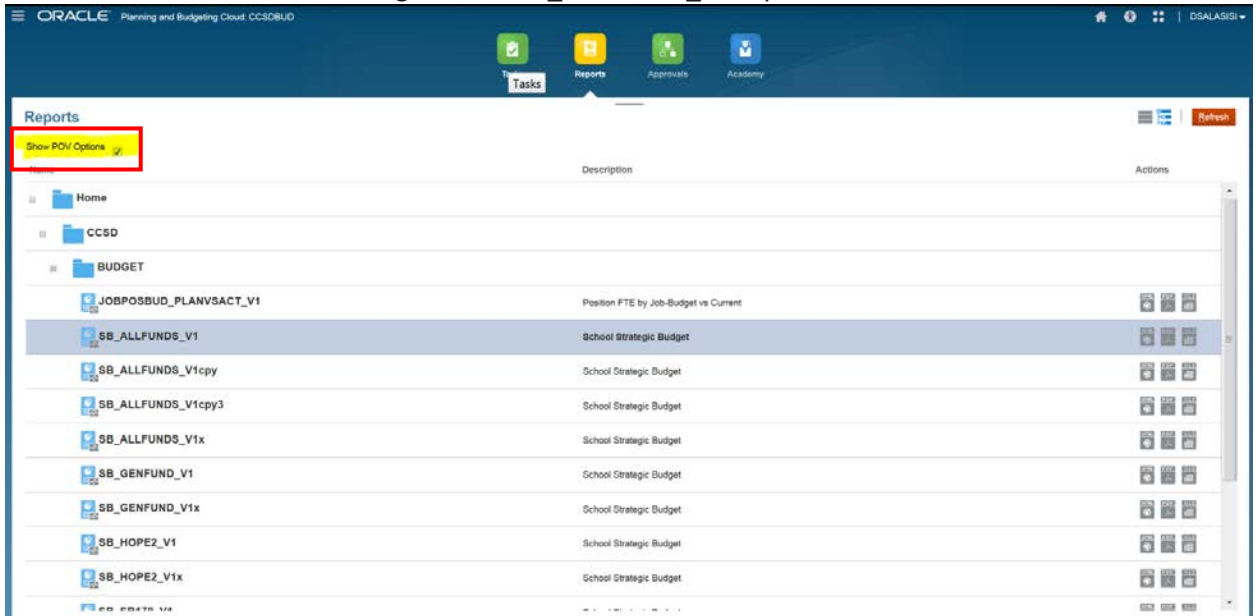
ORACLE Planning and Budgeting Cloud: CCSDBUD

DSALASISI

Tasks Reports Approvals Academy

Tasks

Reports

Refresh

Show POV Options

Description

Actions

Home

CCSD

BUDGET

| | |
|---|---|
| JOBPOSBUD_PLANVSACT_V1 | Position FTE by Job-Budget vs Current |
| SB_ALLFUNDS_V1 | School Strategic Budget |
| SB_ALLFUNDS_V1cpy | School Strategic Budget |
| SB_ALLFUNDS_V1cpy3 | School Strategic Budget |
| SB_ALLFUNDS_V1x | School Strategic Budget |
| SB_GENFUND_V1 | School Strategic Budget |
| SB_GENFUND_V1x | School Strategic Budget |
| SB_HOPE2_V1 | School Strategic Budget |
| SB_HOPE2_V1x | School Strategic Budget |
| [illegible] | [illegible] |